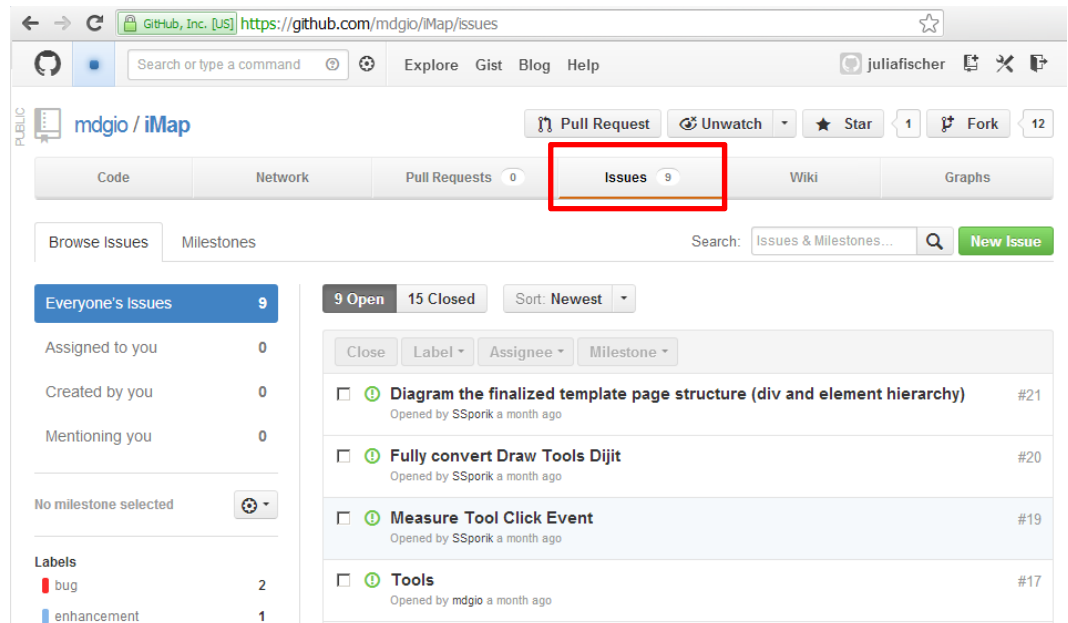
GitHub, Inc. [US] https://github.com/mdgio/iMap/issues

Search or type a command

Explore Gist Blog Help

juliafischer

PUBLIC

mdgio / iMap

Pull Request Unwatch Star 1 Fork 12

| Code | Network | Pull Requests 0 | Issues 9 | Wiki | Graphs |
|---|---|---|---|---|---|

Browse Issues Milestones

Search: Issues & Milestones... New Issue

Everyone's Issues 9
Assigned to you 0
Created by you 0
Mentioning you 0

No milestone selected

Labels
bug 2
enhancement 1

9 Open 15 Closed Sort: Newest

Close Label Assignee Milestone

Diagram the finalized template page structure (div and element hierarchy) #21
Opened by SSporik a month ago

Fully convert Draw Tools Dijit #20
Opened by SSporik a month ago

Measure Tool Click Event #19
Opened by SSporik a month ago

Tools #17
Opened by mdgio a month ago